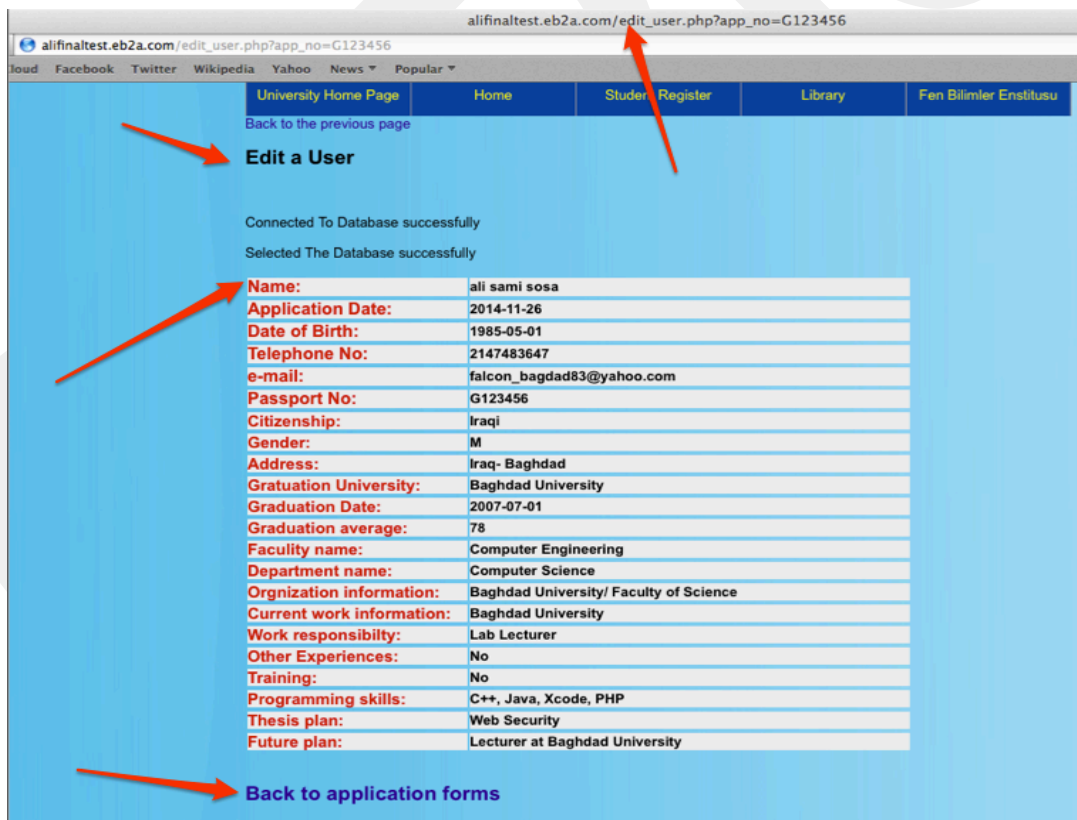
alifinaltest.eb2a.com/edit_user.php?app_no=G123456

alifinaltest.eb2a.com/edit_user.php?app_no=G123456

loud Facebook Twitter Wikipedia Yahoo News ▾ Popular ▾

| University Home Page | Home | Student Register | Library | Fen Bilimler Enstitusu |
|---|---|---|---|---|

Back to the previous page

Edit a User

Connected To Database successfully

Selected The Database successfully

| Name: | ali sami sosa |
|---|---|
| Application Date: | 2014-11-26 |
| Date of Birth: | 1985-05-01 |
| Telephone No: | 2147483647 |
| e-mail: | falcon_bagdad83@yahoo.com |
| Passport No: | G123456 |
| Citizenship: | Iraqi |
| Gender: | M |
| Address: | Iraq- Baghdad |
| Gratuation University: | Baghdad University |
| Graduation Date: | 2007-07-01 |
| Graduation average: | 78 |
| Faculity name: | Computer Engineering |
| Department name: | Computer Science |
| Orgnization information: | Baghdad University/ Faculty of Science |
| Current work information: | Baghdad University |
| Work responsibilty: | Lab Lecturer |
| Other Experiences: | No |
| Training: | No |
| Programming skills: | C++, Java, Xcode, PHP |
| Thesis plan: | Web Security |
| Future plan: | Lecturer at Baghdad University |

Back to application forms